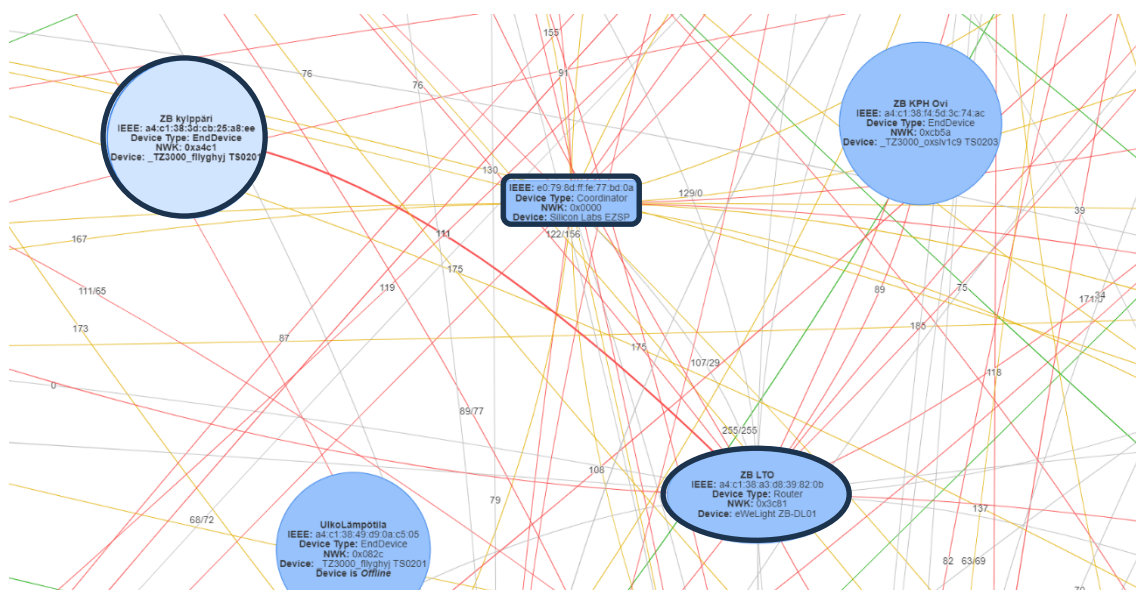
155

91

76

76

ZB kylppäri
IEEE: a4:c1:38:3d:cb:25:a8:ee
Device Type: EndDevice
NWK: 0xa4c1
Device: _TZ3000_fllyghyj TS0201

ZB KPH Ovi
IEEE: a4:c1:38:f4:5d:3c:74:ac
Device Type: EndDevice
NWK: 0xcb5a
Device: _TZ3000_oxslv1c9 TS0203

130

IEEE: e0:79:8d:ff:fe:77:bd:0a
Device Type: Coordinator
NWK: 0x0000
Device: Silicon Labs EZSP

129/0

39

167

122/156

111

175

111/65

119

89

75

171/0

34

173

185

87

175

107/29

0

118

89/77

255/255

108

ZB LTO
IEEE: a4:c1:38:a3:d8:39:82:0b
Device Type: Router
NWK: 0x3c81
Device: eWeLight ZB-DL01

79

137

68/72

UlkoLampötila
IEEE: a4:c1:38:49:d9:0a:c5:05
Device Type: EndDevice
NWK: 0x082c
Device: _TZ3000_fllyghyj TS0201
Device is Offline

82

63/69

70